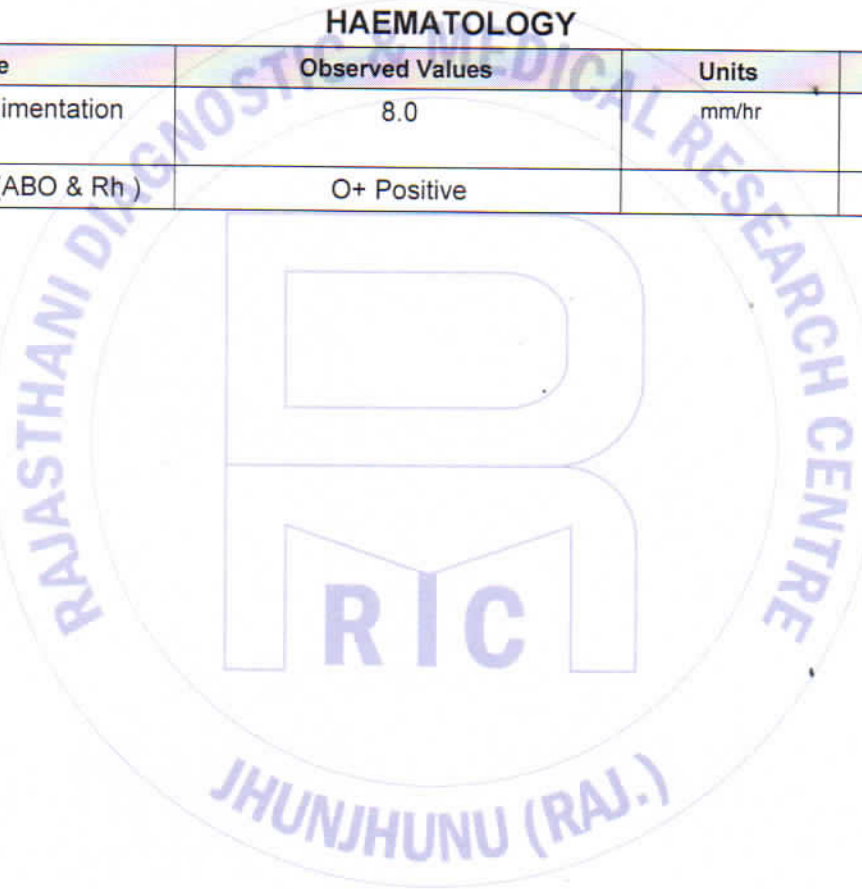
HAEMATOLOGY

| e | Observed Values | Units | |
|---|---|---|---|
| imentation | 8.0 | mm/hr | |
| ABO & Rh ) | O+ Positive | | |

RAJASTHANI DIAGNOSTIC & MEDICAL RESEARCH CENTRE

RIC

JHUNJHUNU (RAJ.)